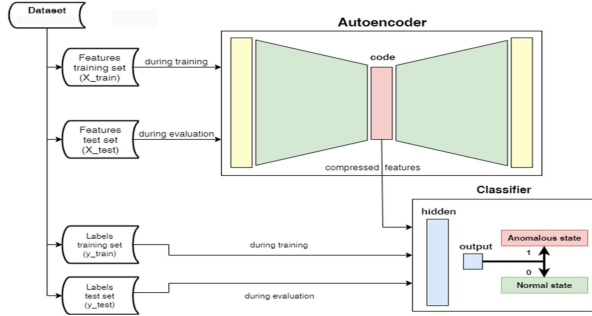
Dataset

Autoencoder

Features training set (X_train)

during training

code

Features test set (X_test)

during evaluation

compressed features

Classifier

hidden

Labels training set (y_train)

during training

output

Anomalous state

1

0

Labels test set (y_test)

during evaluation

Normal state